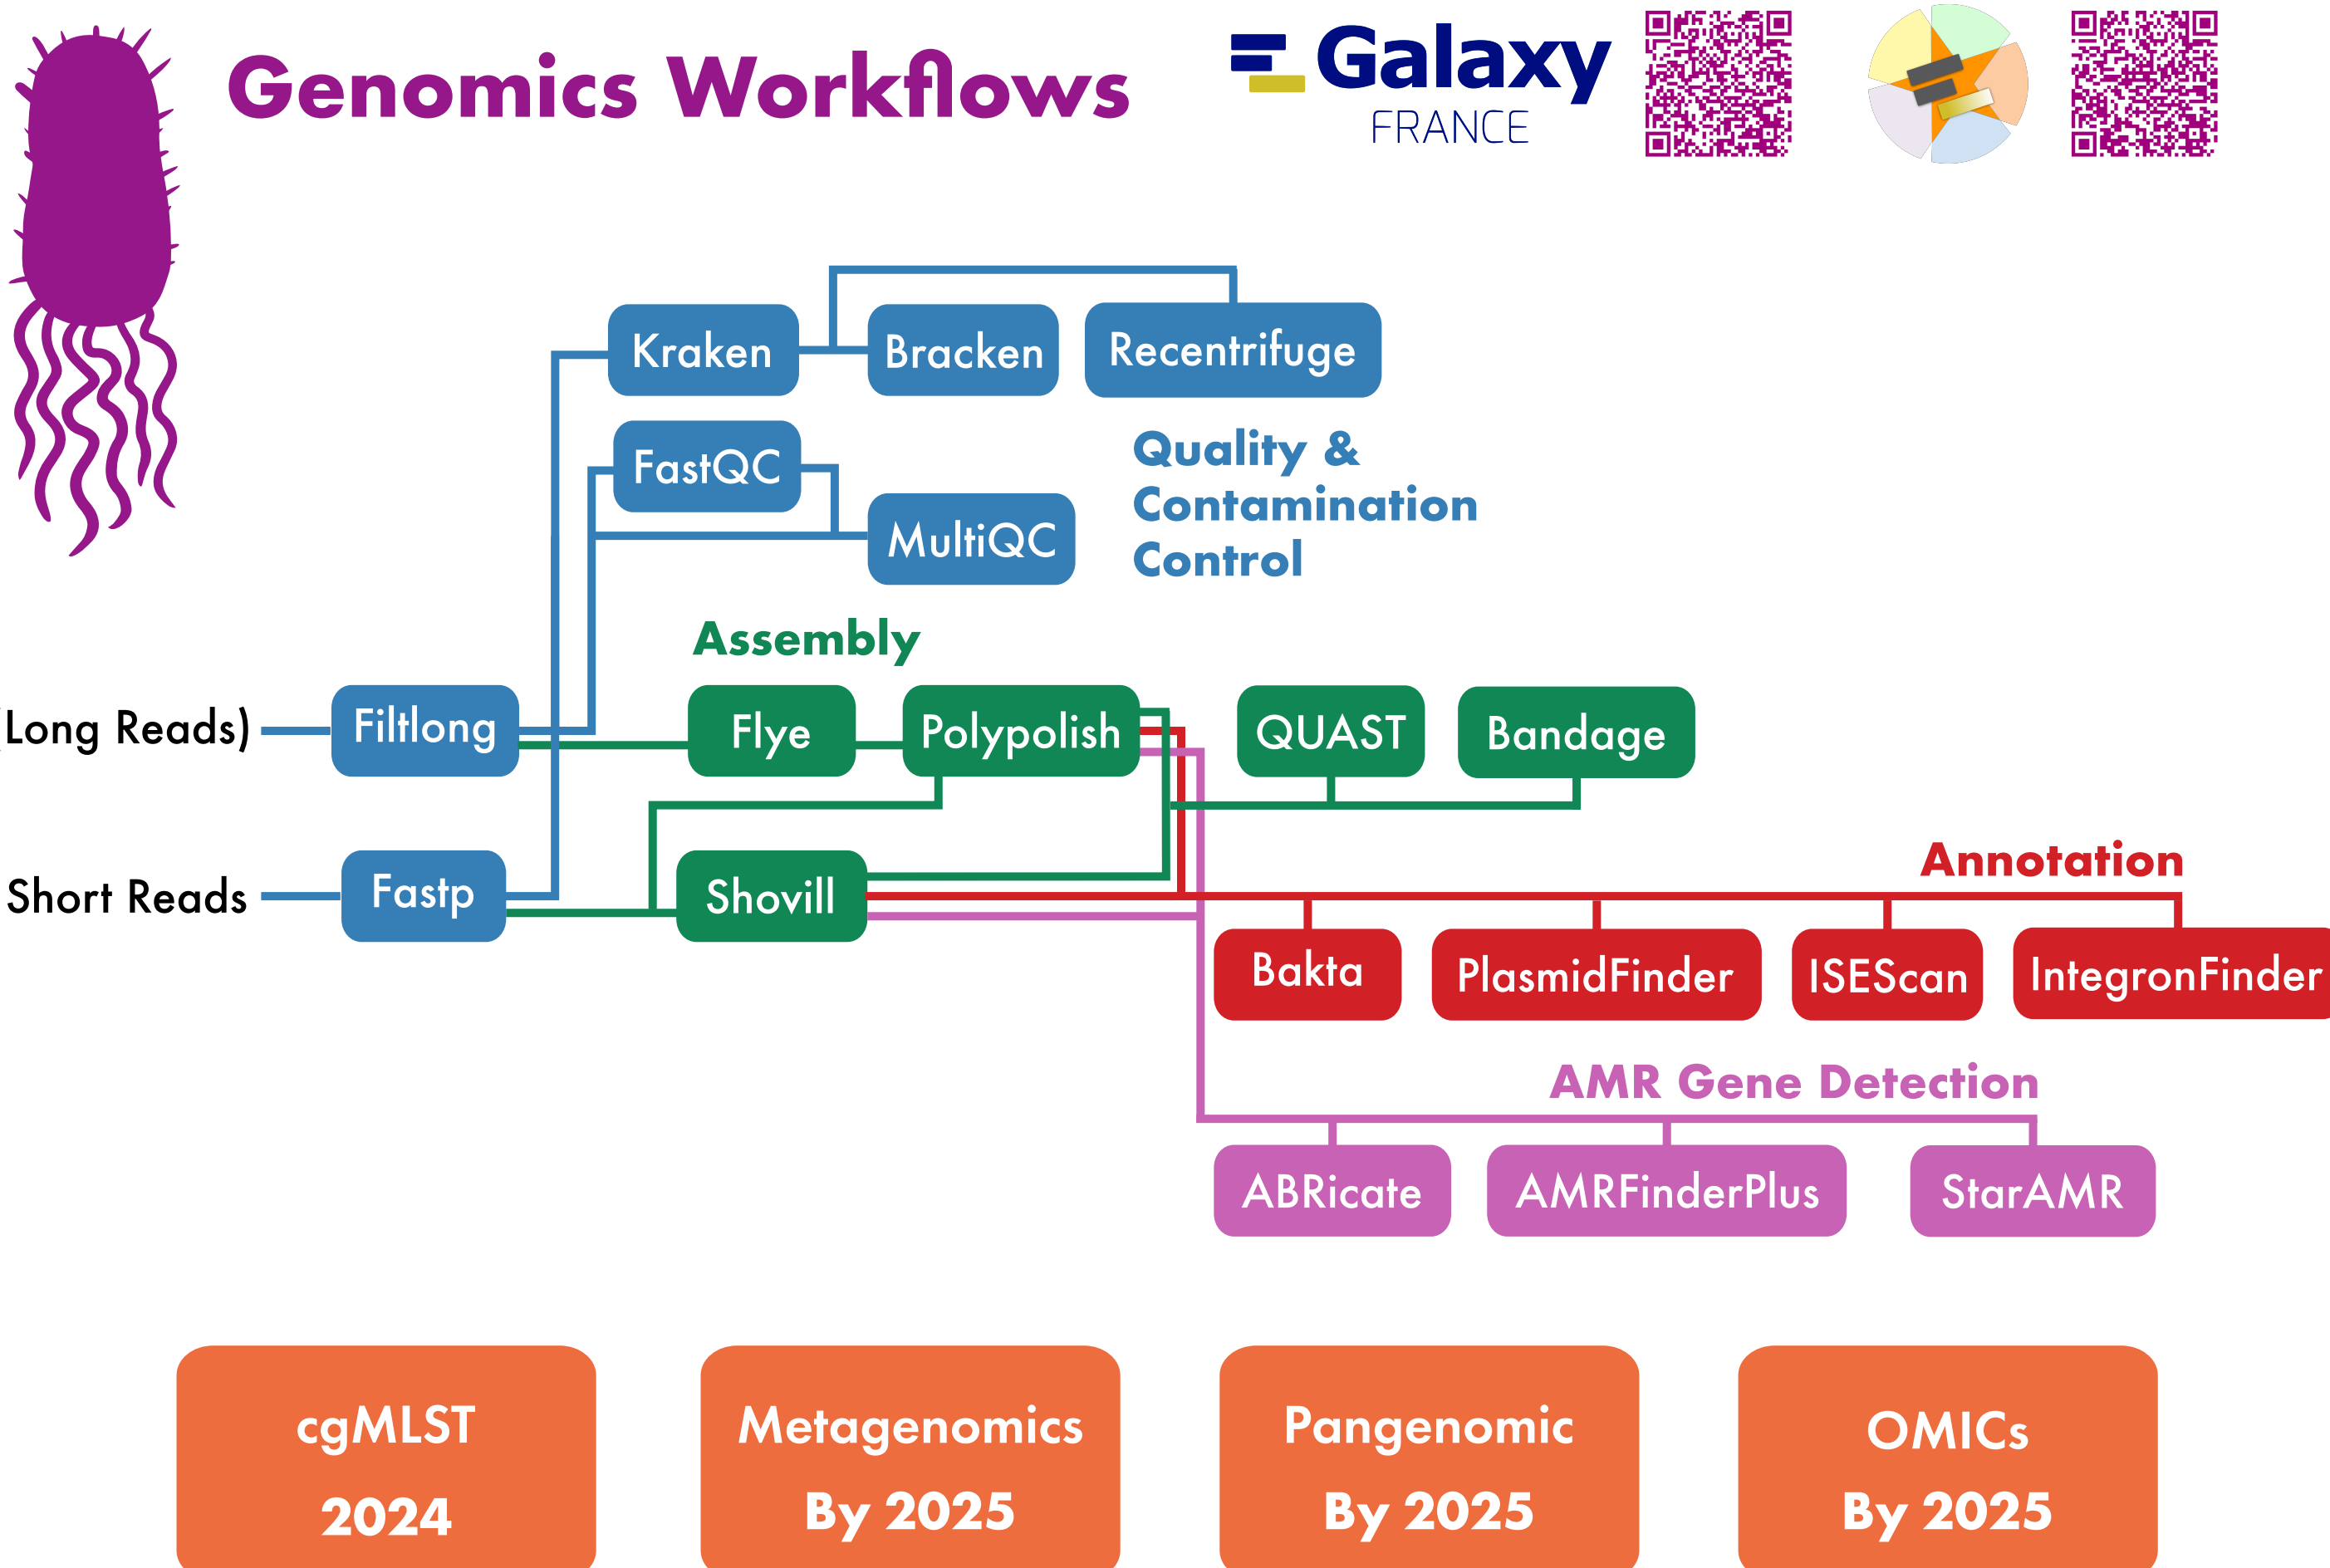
Genomics Workflows

Galaxy FRANCE

Kraken

Bracken

Recentrifuge

FastQC

MultiQC

Quality & Contamination Control

Assembly

Long Reads)

Filtlong

Flye

Polypolish

QUAST

Bandage

Short Reads

Fastp

Shovill

Annotation

Bakta

PlasmidFinder

ISEScan

IntegronFinder

AMR Gene Detection

ABRicate

AMRFinderPlus

StarAMR

cgMLST
2024

Metagenomics
By 2025

Pangenomic
By 2025

OMICs
By 2025